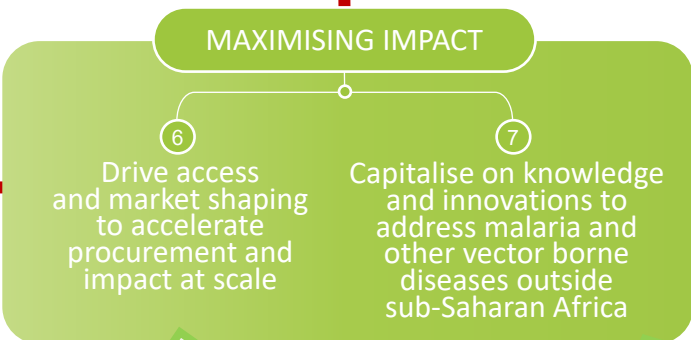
MAXIMISING IMPACT

6

Drive access and market shaping to accelerate procurement and impact at scale

7

Capitalise on knowledge and innovations to address malaria and other vector borne diseases outside sub-Saharan Africa